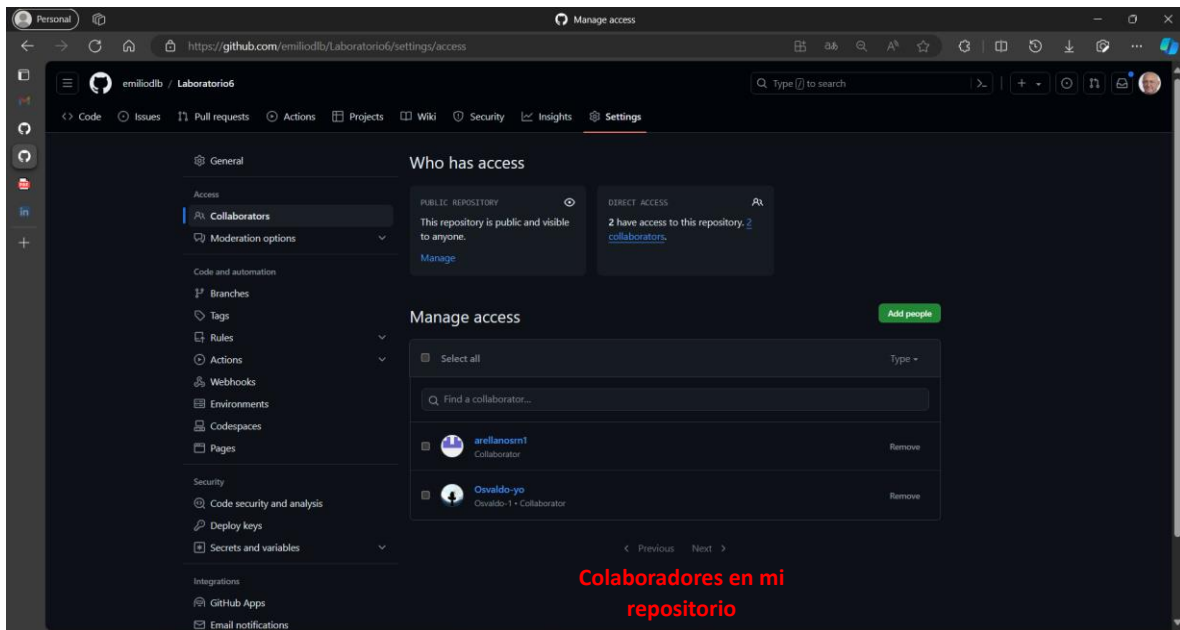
Personal

Manage access

https://github.com/emiliodlb/Laboratorio6/settings/access

emiliodlb / Laboratorio6

Type / to search

Code Issues Pull requests Actions Projects Wiki Security Insights Settings

General

Access

Collaborators

Moderation options

Code and automation

Branches

Tags

Rules

Actions

Webhooks

Environments

Codespaces

Pages

Security

Code security and analysis

Deploy keys

Secrets and variables

Integrations

GitHub Apps

Email notifications

Who has access

PUBLIC REPOSITORY

This repository is public and visible to anyone.

Manage

DIRECT ACCESS

2 have access to this repository. 2 collaborators.

Manage access

Add people

Select all

Type

Find a collaborator...

arellanosrn1

Collaborator

Remove

Osvaldo-yo

Osvaldo-1 • Collaborator

Remove

Previous Next

Colaboradores en mi repositorio